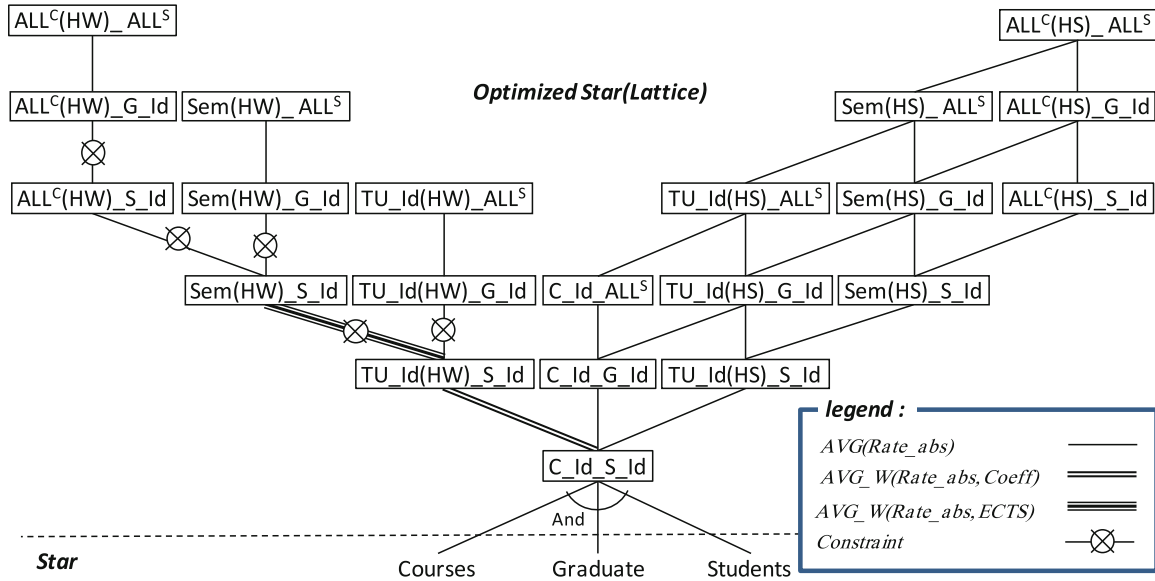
$ALL^C$(HW)_ $ALL^S$

$ALL^C$(HS)_ $ALL^S$

Optimized Star(Lattice)

$ALL^C$(HW)_G_Id

Sem(HW)_ $ALL^S$

Sem(HS)_ $ALL^S$

$ALL^C$(HS)_G_Id

$ALL^C$(HW)_S_Id

Sem(HW)_G_Id

TU_Id(HW)_$ALL^S$

TU_Id(HS)_$ALL^S$

Sem(HS)_G_Id

$ALL^C$(HS)_S_Id

Sem(HW)_S_Id

TU_Id(HW)_G_Id

C_Id_$ALL^S$

TU_Id(HS)_G_Id

Sem(HS)_S_Id

TU_Id(HW)_S_Id

C_Id_G_Id

TU_Id(HS)_S_Id

legend :

AVG(Rate_abs)

AVG_W(Rate_abs, Coeff)

AVG_W(Rate_abs, ECTS)

Constraint

C_Id_S_Id

And

Star

Courses

Graduate

Students